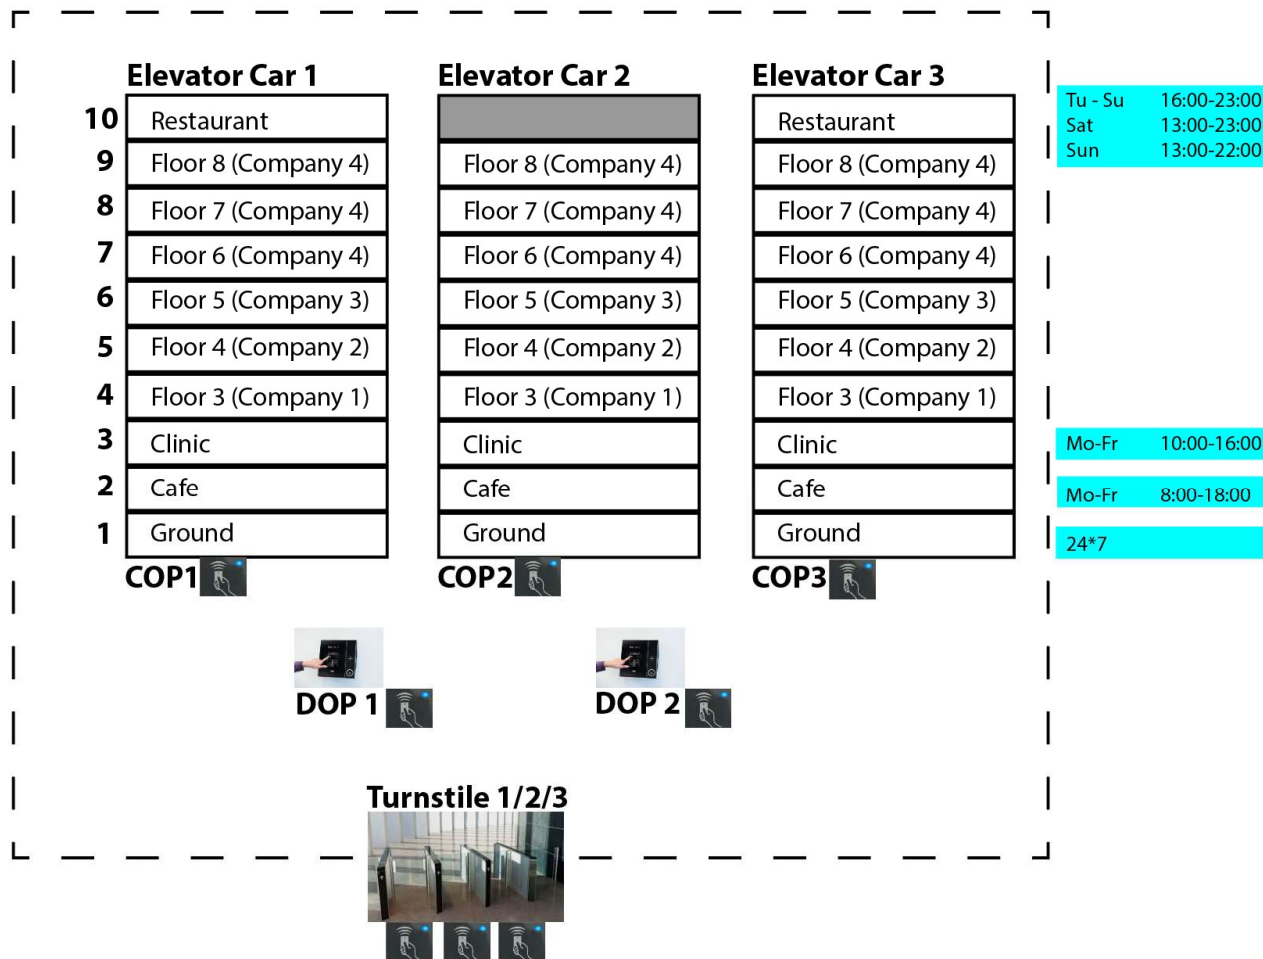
Elevator Car 1

| | Elevator Car 1 |
|---|---|
| 10 | Restaurant |
| 9 | Floor 8 (Company 4) |
| 8 | Floor 7 (Company 4) |
| 7 | Floor 6 (Company 4) |
| 6 | Floor 5 (Company 3) |
| 5 | Floor 4 (Company 2) |
| 4 | Floor 3 (Company 1) |
| 3 | Clinic |
| 2 | Cafe |
| 1 | Ground |

COP1

Elevator Car 2

| Elevator Car 2 |
|---|
| |
| Floor 8 (Company 4) |
| Floor 7 (Company 4) |
| Floor 6 (Company 4) |
| Floor 5 (Company 3) |
| Floor 4 (Company 2) |
| Floor 3 (Company 1) |
| Clinic |
| Cafe |
| Ground |

COP2

Elevator Car 3

| Elevator Car 3 |
|---|
| Restaurant |
| Floor 8 (Company 4) |
| Floor 7 (Company 4) |
| Floor 6 (Company 4) |
| Floor 5 (Company 3) |
| Floor 4 (Company 2) |
| Floor 3 (Company 1) |
| Clinic |
| Cafe |
| Ground |

COP3

Tu - Su 16:00-23:00
Sat 13:00-23:00
Sun 13:00-22:00

Mo-Fr 10:00-16:00

Mo-Fr 8:00-18:00

24*7

DOP 1

DOP 2

Turnstile 1/2/3